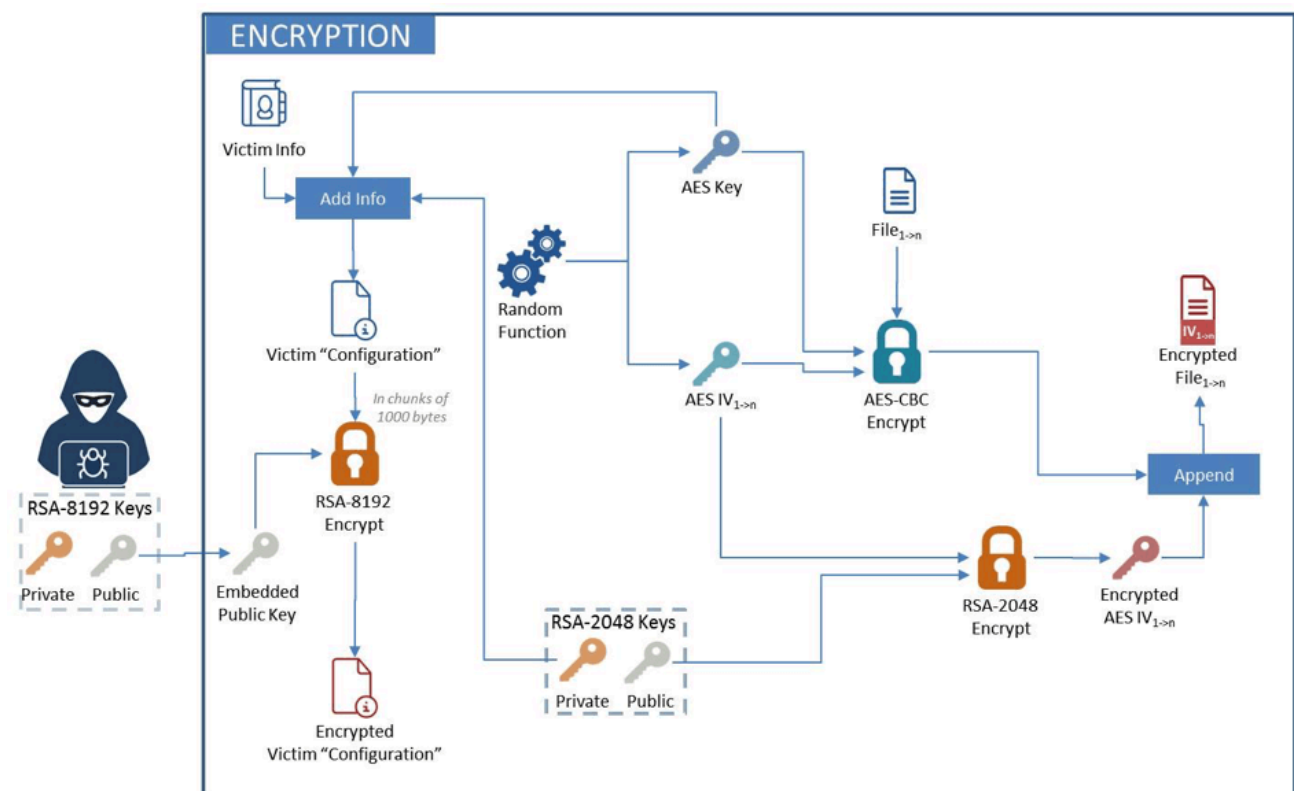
ENCRYPTION

Victim Info

Add Info

AES Key

File$_{1->n}$

Random Function

Victim "Configuration"

In chunks of 1000 bytes

AES IV$_{1->n}$

AES-CBC Encrypt

IV$_{1->n}$

Encrypted File$_{1->n}$

RSA-8192 Keys

Private

Public

Embedded Public Key

RSA-8192 Encrypt

Append

RSA-2048 Encrypt

Encrypted AES IV$_{1->n}$

RSA-2048 Keys

Private

Public

Encrypted Victim "Configuration"